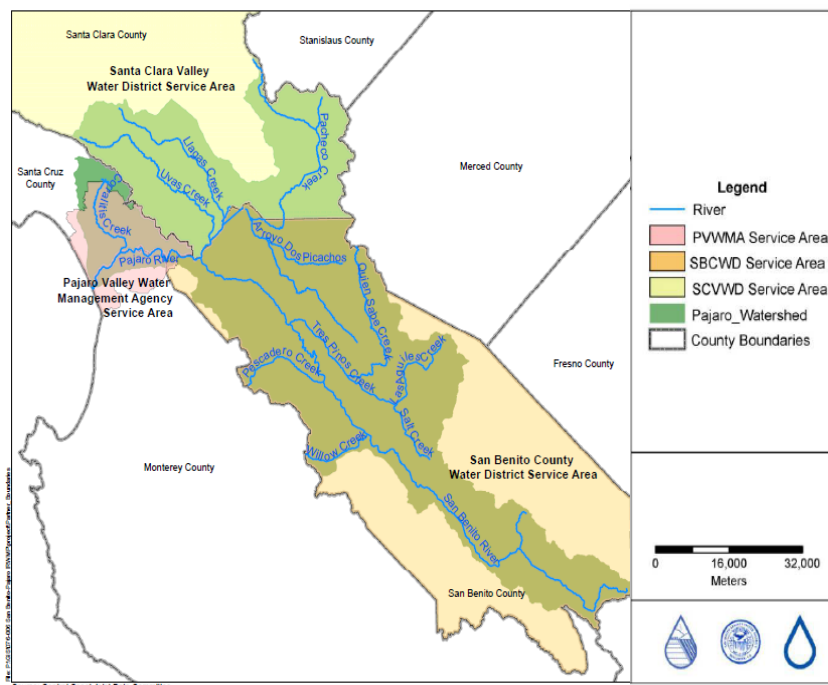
Santa Clara County

Stanislaus County

Santa Clara Valley Water District Service Area

Pacheco Creek

Llagas Creek

Uvas Creek

Merced County

Santa Cruz County

Corralitos Creek

Arroyo Dos Picachos

Pajaro River

Pajaro Valley Water Management Agency Service Area

Quien Sabe Creek

Tres Pinos Creek

Las Aguilas Creek

Pescadero Creek

Salt Creek

Fresno County

Willow Creek

Monterey County

San Benito County Water District Service Area

San Benito River

San Benito County

Legend

River

PVWMA Service Area

SBCWD Service Area

SCVWD Service Area

Pajaro_Watershed

County Boundaries

0 16,000 32,000

Meters

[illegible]